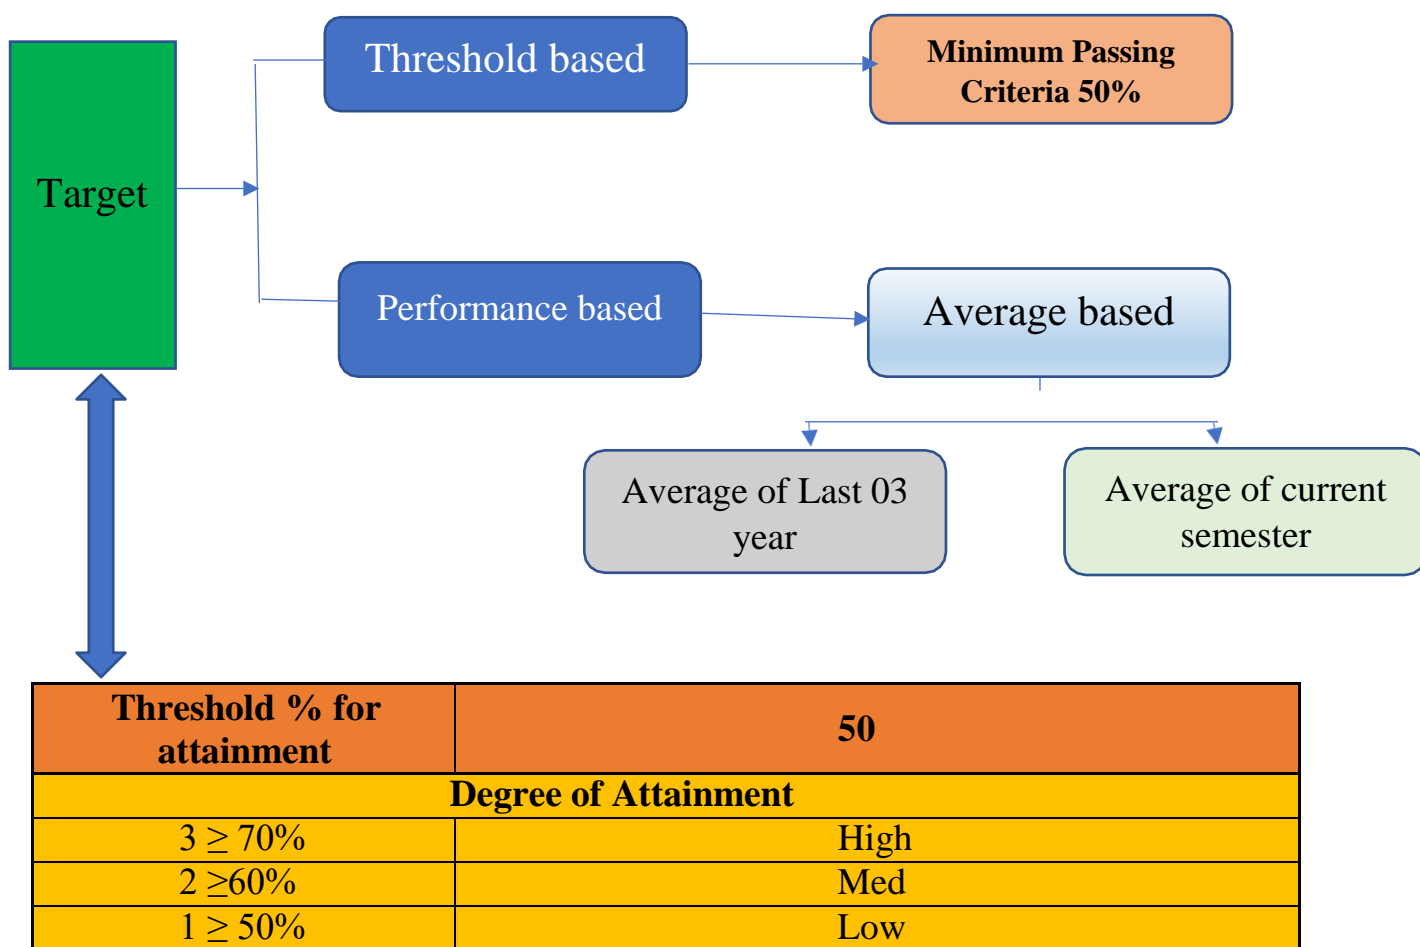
Target

Threshold based

Minimum Passing Criteria 50%

Performance based

Average based

Average of Last 03 year

Average of current semester

| Threshold % for attainment | 50 |
|---|---|
| Degree of Attainment | |
| $3 \geq 70\%$ | High |
| $2 \geq 60\%$ | Med |
| $1 \geq 50\%$ | Low |